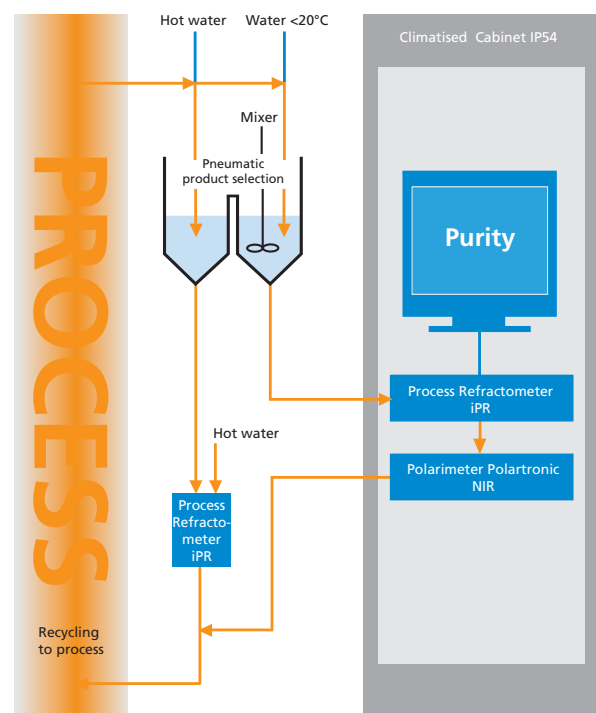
Hot water

Water <20°C

Climatised Cabinet IP54

Mixer

Pneumatic product selection

PROCESS

Purity

Process Refractometer iPR

Hot water

Polarimeter Polartronic NIR

Process Refractometer iPR

Recycling to process